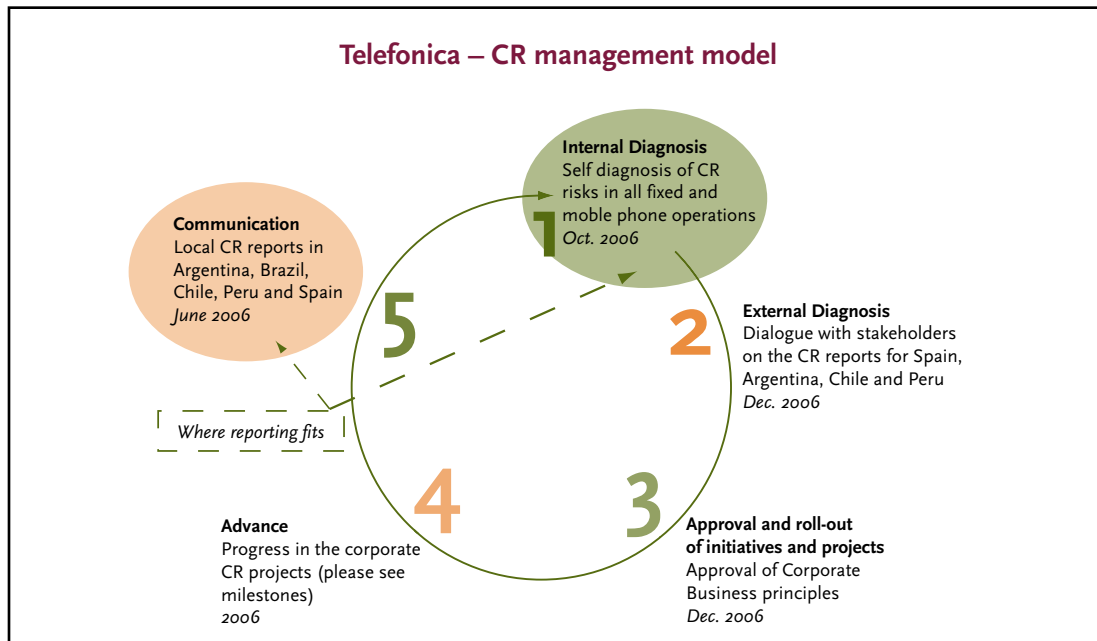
Telefonica – CR management model

Internal Diagnosis
Self diagnosis of CR risks in all fixed and moble phone operations
*Oct. 2006*

1

Communication
Local CR reports in Argentina, Brazil, Chile, Peru and Spain
*June 2006*

5

2

External Diagnosis
Dialogue with stakeholders on the CR reports for Spain, Argentina, Chile and Peru
*Dec. 2006*

*Where reporting fits*

4

3

Advance
Progress in the corporate CR projects (please see milestones)
*2006*

Approval and roll-out of initiatives and projects
Approval of Corporate Business principles
*Dec. 2006*